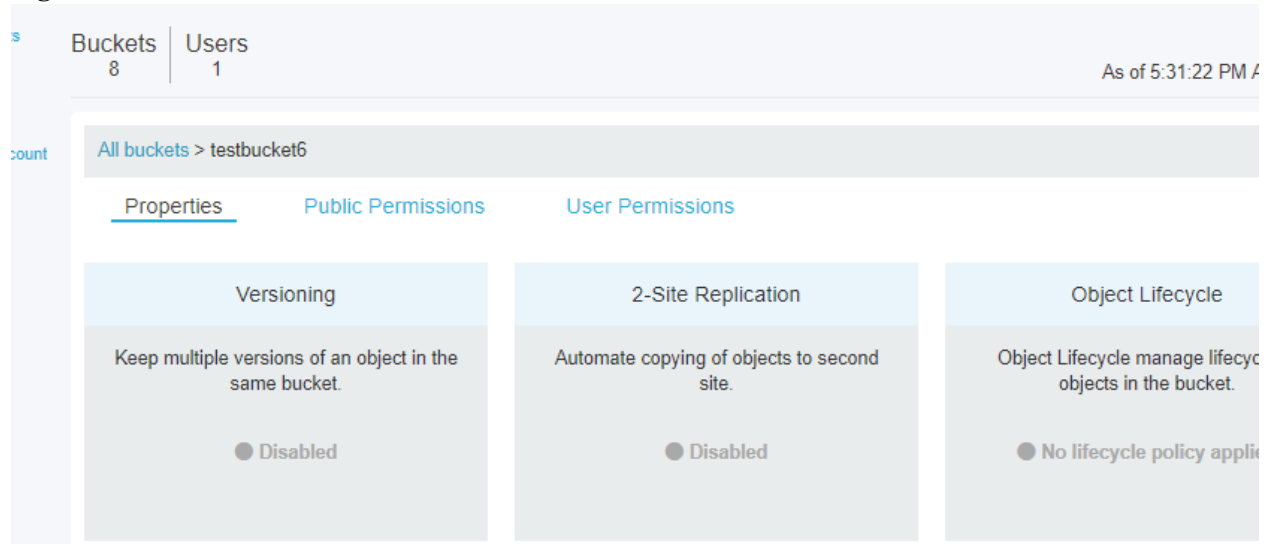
s

Buckets 8 | Users 1

As of 5:31:22 PM A

count

All buckets > testbucket6

Properties Public Permissions User Permissions

Versioning

Keep multiple versions of an object in the same bucket.

Disabled

2-Site Replication

Automate copying of objects to second site.

Disabled

Object Lifecycle

Object Lifecycle manage lifecyc objects in the bucket.

No lifecycle policy appli